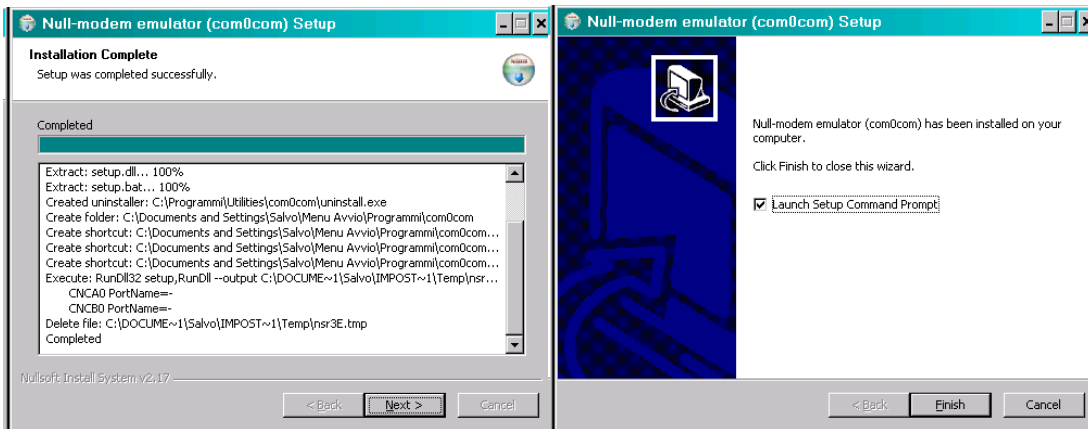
Null-modem emulator (com0com) Setup

Installation Complete
Setup was completed successfully.

Completed

Extract: setup.dll... 100%
Extract: setup.bat... 100%
Created uninstaller: C:\Programmi\Utilities\com0com\uninstall.exe
Create folder: C:\Documents and Settings\Salvo\Menu Avvio\Programmi\com0com
Create shortcut: C:\Documents and Settings\Salvo\Menu Avvio\Programmi\com0com...
Create shortcut: C:\Documents and Settings\Salvo\Menu Avvio\Programmi\com0com...
Create shortcut: C:\Documents and Settings\Salvo\Menu Avvio\Programmi\com0com...
Execute: RunDll32 setup,RunDll --output C:\DOCUME~1\Salvo\IMPOST~1\Temp\nsr...
CNCA0 PortName=-
CNCB0 PortName=-
Delete file: C:\DOCUME~1\Salvo\IMPOST~1\Temp\nsr3E.tmp
Completed

Nullsoft Install System v2.17

< Back
Next >
Cancel

Null-modem emulator (com0com) Setup

Null-modem emulator (com0com) has been installed on your computer.

Click Finish to close this wizard.

☑ Launch Setup Command Prompt

< Back
Finish
Cancel